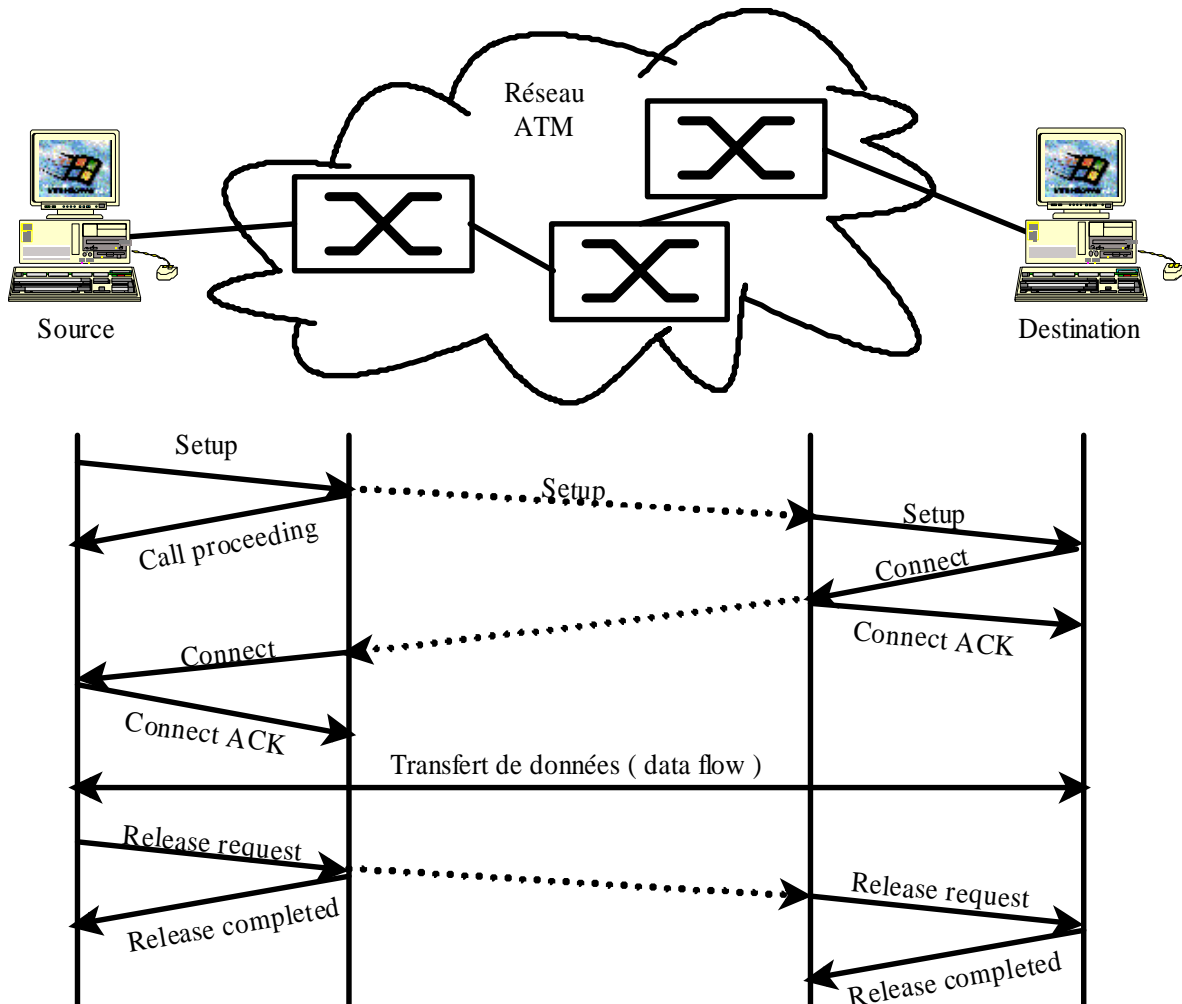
Réseau ATM

Source

Destination

Setup

Setup

Setup

Call proceeding

Connect

Connect ACK

Connect

Connect ACK

Transfert de données ( data flow )

Release request

Release request

Release completed

Release completed